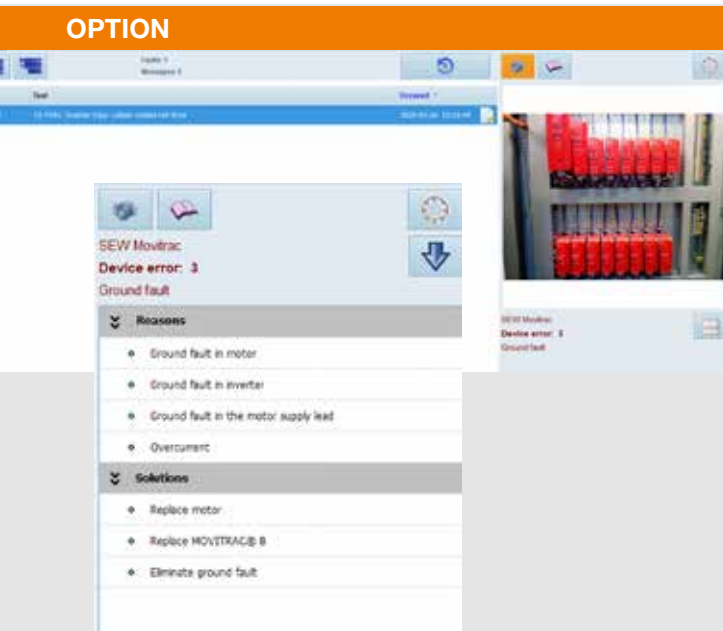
OPTION

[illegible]
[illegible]

Text

Occured

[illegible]

SEW Movitrac
Device error: 3
Ground fault

Reasons

Ground fault in motor

Ground fault in inverter

Ground fault in the motor supply lead

Overcurrent

Solutions

Replace motor

Replace MOVITRAC® B

Eliminate ground fault

SEW Movitrac
Device error: 3
Ground fault